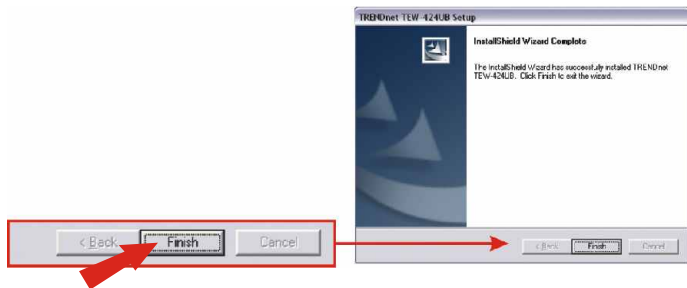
< Back Finish Cancel

TRENDnet TEW-424UB Setup

InstallShield Wizard Complete

The InstallShield Wizard has successfully installed TRENDnet TEW-424UB. Click Finish to exit the wizard.

< Back Finish Cancel